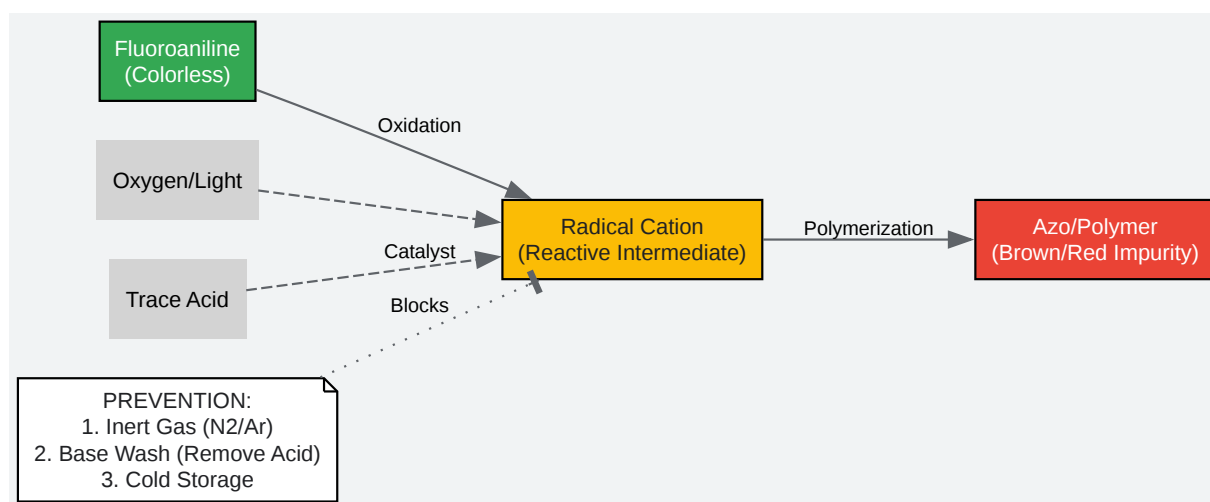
Fluoroaniline
(Colorless)

Oxidation

Oxygen/Light

Catalyst

Trace Acid

Blocks

Radical Cation
(Reactive Intermediate)

Polymerization

Azo/Polymer
(Brown/Red Impurity)

PREVENTION:
1. Inert Gas (N2/Ar)
2. Base Wash (Remove Acid)
3. Cold Storage